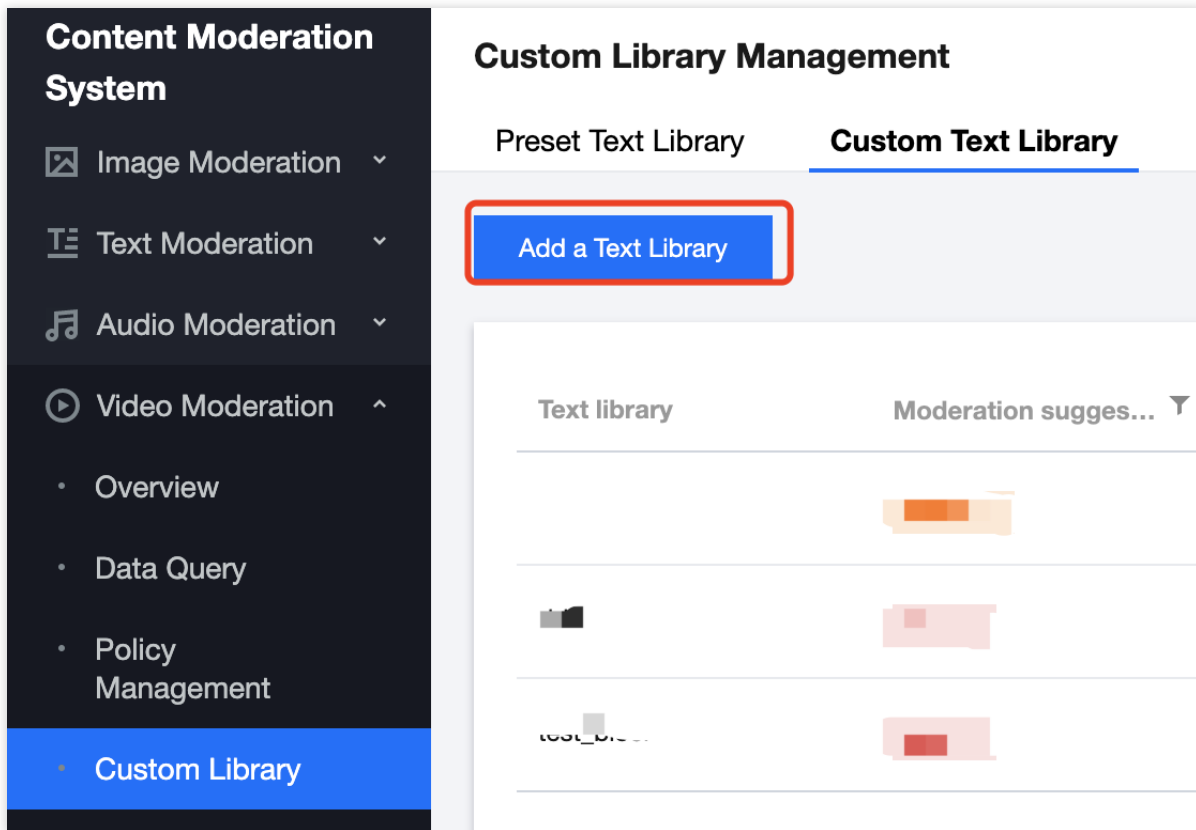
Content Moderation System

Image Moderation

Text Moderation

Audio Moderation

Video Moderation

Overview

Data Query

Policy Management

Custom Library

Custom Library Management

Preset Text Library

Custom Text Library

Add a Text Library

| Text library | Moderation sugges... |
|---|---|
| | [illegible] |
| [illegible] | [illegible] |
| test_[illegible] | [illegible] |